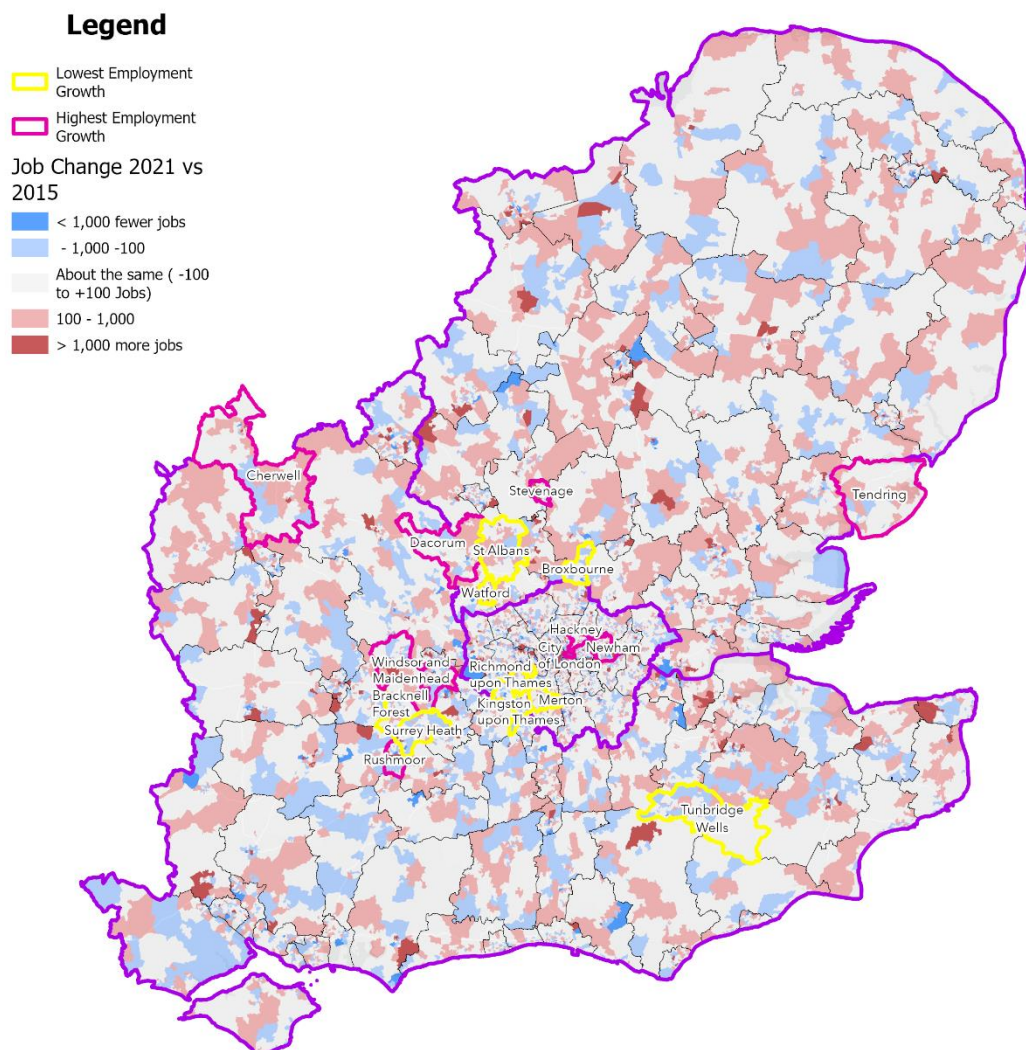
Legend

Lowest Employment Growth

Highest Employment Growth

Job Change 2021 vs 2015

< 1,000 fewer jobs

- 1,000 -100

About the same ( -100 to +100 Jobs)

100 - 1,000

> 1,000 more jobs

Cherwell

Stevenage

Tendring

Dacorum

St Albans

Broxbourne

Watford

Hackney

City of London

Newham

Windsor and Maidenhead

Richmond upon Thames

Bracknell Forest

Kingston upon Thames

Merton

Surrey Heath

Rushmoor

Tunbridge Wells